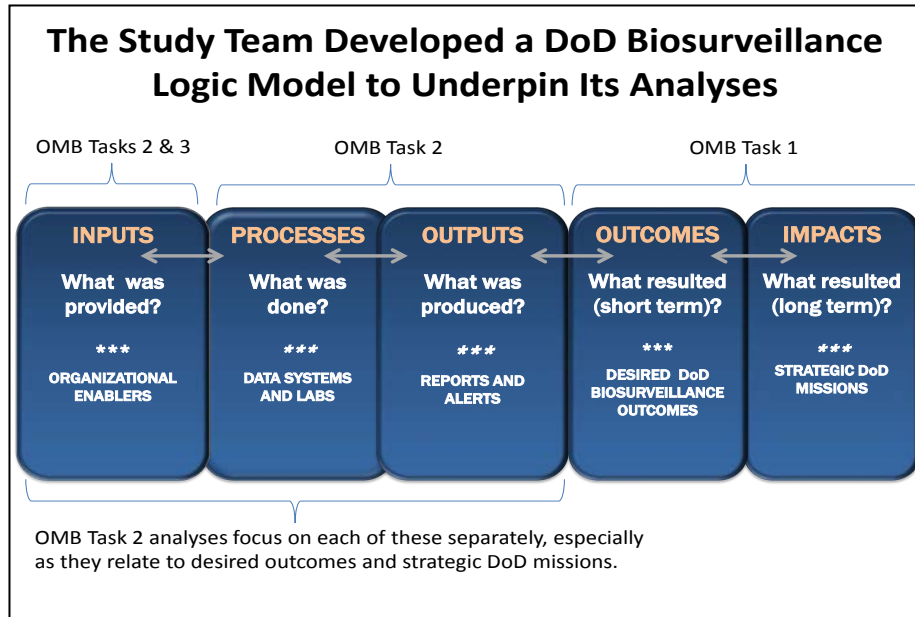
The Study Team Developed a DoD Biosurveillance Logic Model to Underpin Its Analyses

OMB Tasks 2 & 3

OMB Task 2

OMB Task 1

INPUTS
What was provided?
***
ORGANIZATIONAL ENABLERS

PROCESSES
What was done?
***
DATA SYSTEMS AND LABS

OUTPUTS
What was produced?
***
REPORTS AND ALERTS

OUTCOMES
What resulted (short term)?
***
DESIRED DoD BIOSURVEILLANCE OUTCOMES

IMPACTS
What resulted (long term)?
***
STRATEGIC DoD MISSIONS

OMB Task 2 analyses focus on each of these separately, especially as they relate to desired outcomes and strategic DoD missions.